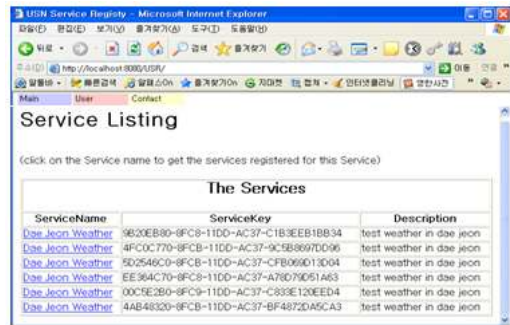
USN Service Registy - Microsoft Internet Explorer

파일(F) 편집(E) 보기(V) 즐겨찾기(A) 도구(T) 도움말(H)

뒤로 · 검색 즐겨찾기

주소(D) http://localhost:8080/USR/ 이동

Main User Contact

Service Listing

(click on the Service name to get the services registered for this Service)

| The Services | | |
|---|---|---|
| ServiceName | ServiceKey | Description |
| Dae Jeon Weather | 9B20EB80-8FC8-11DD-AC37-C1B3EEB1BB34 | test weather in dae jeon |
| Dae Jeon Weather | 4FC0C770-8FCB-11DD-AC37-9C5B8697DD96 | test weather in dae jeon |
| Dae Jeon Weather | 5D2546C0-8FCB-11DD-AC37-CFB069D13D04 | test weather in dae jeon |
| Dae Jeon Weather | EE364C70-8FC8-11DD-AC37-A78D79D51A63 | test weather in dae jeon |
| Dae Jeon Weather | 00C5E2B0-8FC9-11DD-AC37-C833E120EED4 | test weather in dae jeon |
| Dae Jeon Weather | 4AB48320-8FCB-11DD-AC37-BF4872DA5CA3 | test weather in dae jeon |